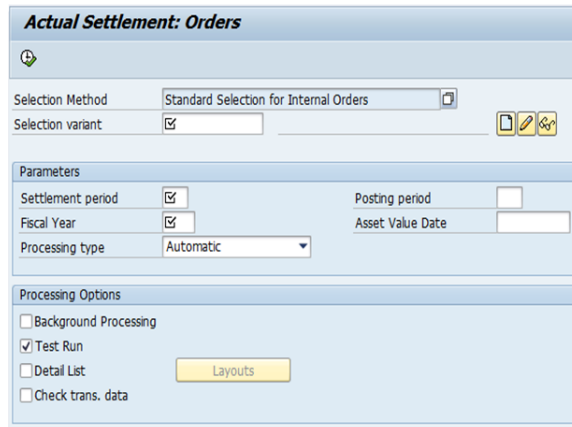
Actual Settlement: Orders

Selection Method Standard Selection for Internal Orders
Selection variant

Parameters
Settlement period
Posting period
Fiscal Year
Asset Value Date
Processing type Automatic

Processing Options
Background Processing
Test Run
Detail List
Layouts
Check trans. data